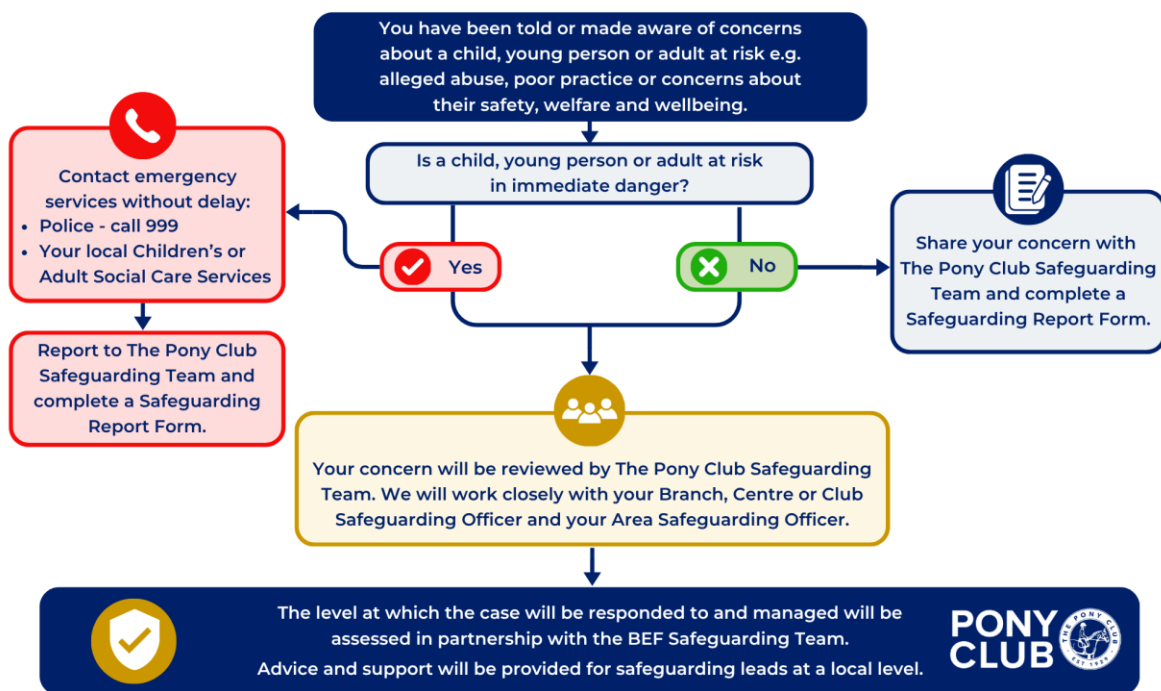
You have been told or made aware of concerns about a child, young person or adult at risk e.g. alleged abuse, poor practice or concerns about their safety, welfare and wellbeing.

Is a child, young person or adult at risk in immediate danger?

Yes

No

Contact emergency services without delay:
- Police - call 999
- Your local Children's or Adult Social Care Services

Report to The Pony Club Safeguarding Team and complete a Safeguarding Report Form.

Share your concern with The Pony Club Safeguarding Team and complete a Safeguarding Report Form.

Your concern will be reviewed by The Pony Club Safeguarding Team. We will work closely with your Branch, Centre or Club Safeguarding Officer and your Area Safeguarding Officer.

The level at which the case will be responded to and managed will be assessed in partnership with the BEF Safeguarding Team.
Advice and support will be provided for safeguarding leads at a local level.

PONY CLUB
THE PONY CLUB
EST 1929